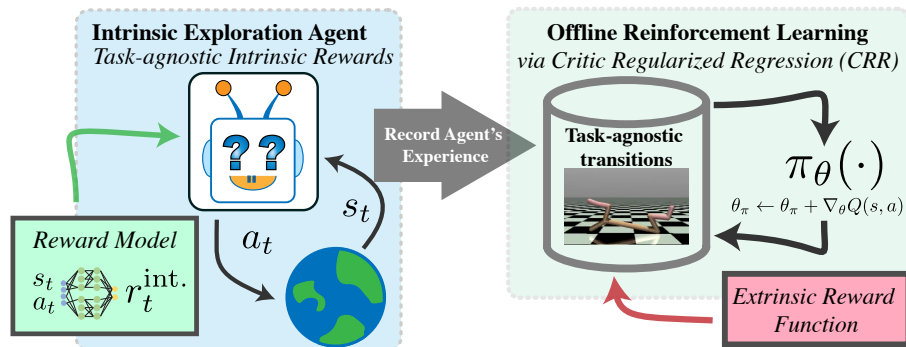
Intrinsic Exploration Agent
Task-agnostic Intrinsic Rewards

Reward Model
$s_t$ $a_t$ $r_t^{\text{int.}}$

$a_t$

$s_t$

Record Agent's Experience

Offline Reinforcement Learning
via Critic Regularized Regression (CRR)

Task-agnostic transitions

$\pi_\theta(\cdot)$

$\theta_\pi \leftarrow \theta_\pi + \nabla_\theta Q(s,a)$

Extrinsic Reward Function